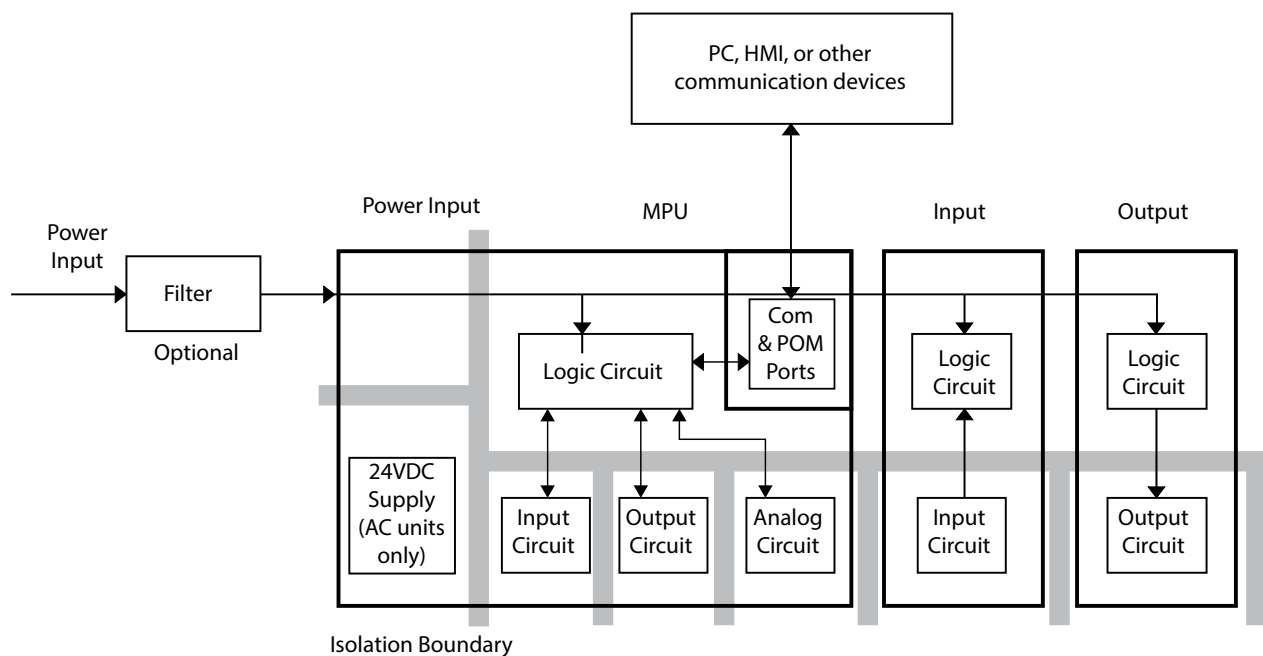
PC, HMI, or other communication devices

Power Input

MPU

Input

Output

Power Input

Filter

Optional

Com & POM Ports

Logic Circuit

Logic Circuit

Logic Circuit

24VDC Supply (AC units only)

Input Circuit

Output Circuit

Analog Circuit

Input Circuit

Output Circuit

Isolation Boundary